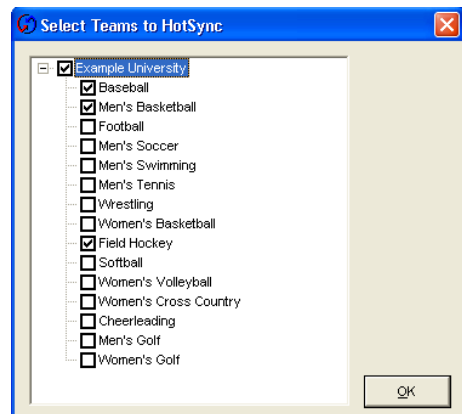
Select Teams to HotSync

Example University
Baseball
Men's Basketball
Football
Men's Soccer
Men's Swimming
Men's Tennis
Wrestling
Women's Basketball
Field Hockey
Softball
Women's Volleyball
Women's Cross Country
Cheerleading
Men's Golf
Women's Golf

OK